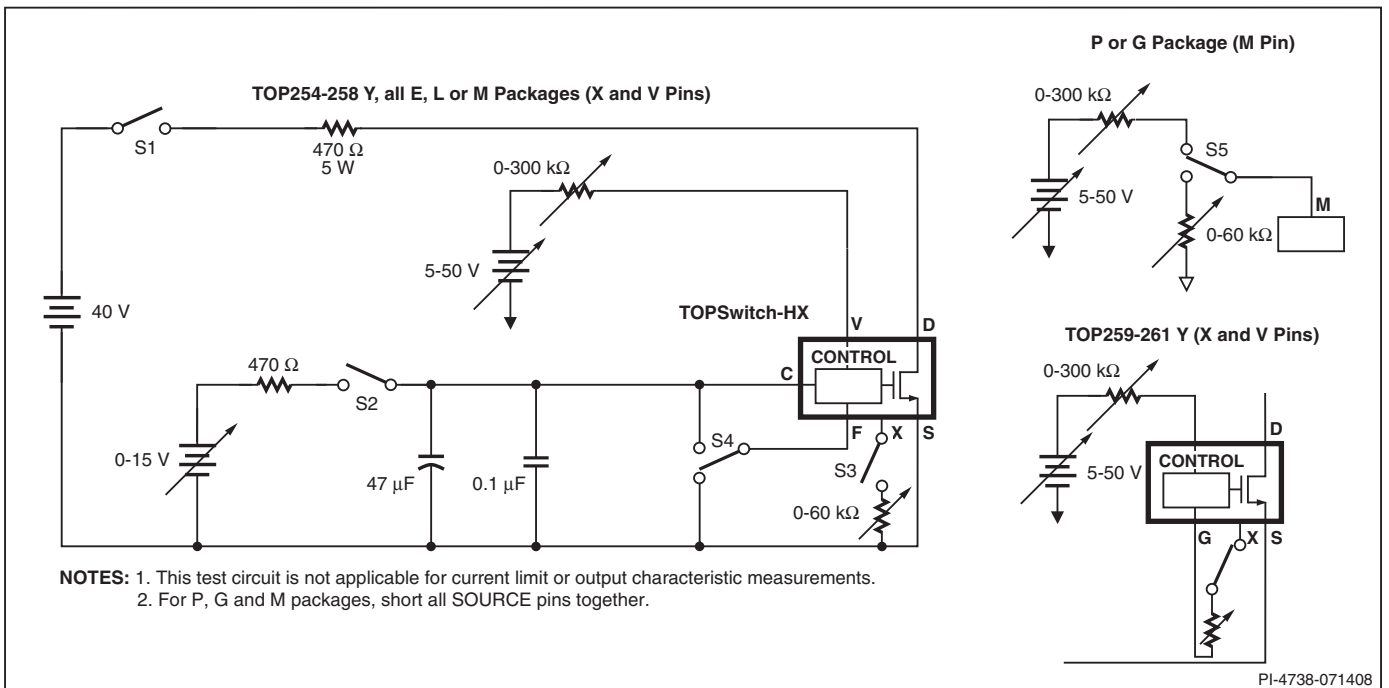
TOP254-258 Y, all E, L or M Packages (X and V Pins)

S1

470 Ω
5 W

0-300 kΩ

5-50 V

40 V

TOPSwitch-HX

V

D

CONTROL

C

470 Ω

S2

0-15 V

47 µF

0.1 µF

S4

F

X

S

S3

0-60 kΩ

P or G Package (M Pin)

0-300 kΩ

S5

5-50 V

M

0-60 kΩ

TOP259-261 Y (X and V Pins)

0-300 kΩ

D

5-50 V

CONTROL

G

X

S

NOTES: 1. This test circuit is not applicable for current limit or output characteristic measurements.
2. For P, G and M packages, short all SOURCE pins together.

PI-4738-071408